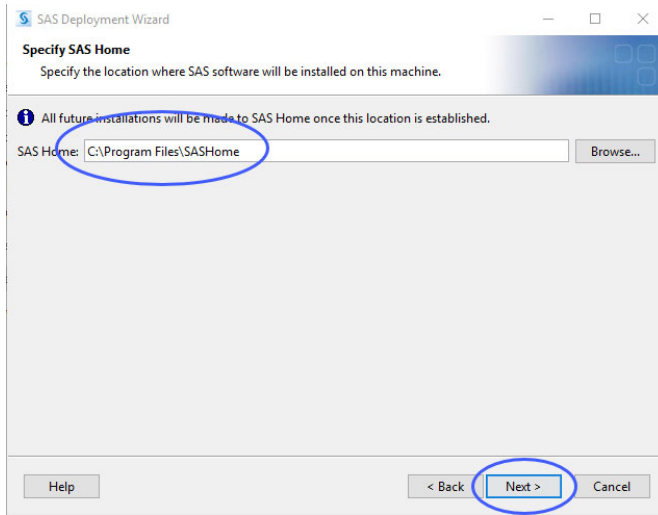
SAS Deployment Wizard

Specify SAS Home

Specify the location where SAS software will be installed on this machine.

All future installations will be made to SAS Home once this location is established.

SAS Home: C:\Program Files\SASHome

Browse...

Help

< Back

Next >

Cancel